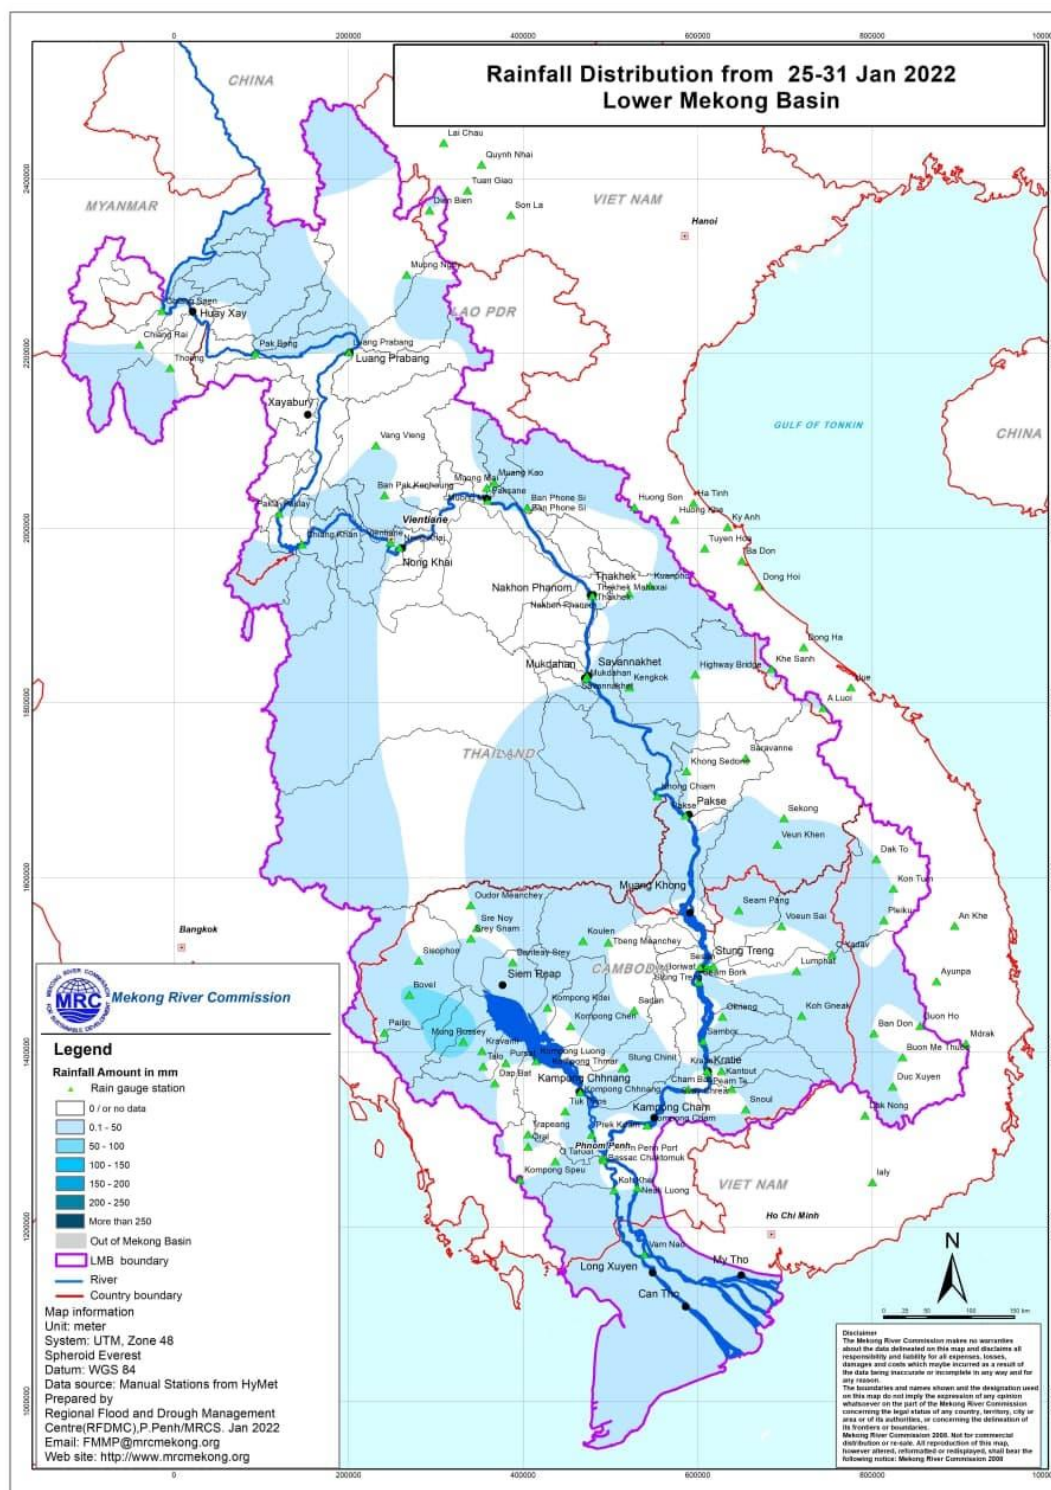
Rainfall Distribution from 25-31 Jan 2022
Lower Mekong Basin

0
200000
400000
600000
800000
1000000

2400000
2200000
2000000
1800000
1600000
1400000
1200000
1000000

CHINA
MYANMAR
VIET NAM
LAO PDR
GULF OF TONKIN
CHINA
THAILAND
CAMBODIA
VIET NAM

Hanoi
Bangkok
Ho Chi Minh

Lai Chau
Quynh Nhai
Tuan Giao
Dien Bien
Son La
Muong Ngoi
Chiang Saen
Huay Xay
Chiang Rai
Thoeng
Pak Beng
Luang Prabang
Luang Prabang
Xayabury
Vang Vieng
Ban Pak Kanhoung
Muong Mai
Muang Kao
Paksane
Ban Phone Si
Ban Phone Si
Sakhon Nakhon
Vientiane
Chiang Khan
Vientiane
Nong Khai
Nong Khai
Huong Son
Ha Tinh
Huong Khe
Ky Anh
Tuyen Hoa
Ba Don
Dong Hoi
Nakhon Phanom
Thakhek
Thakhek
Mahaxai
Nakhon Phanom
Mukdahan
Savannakhet
Mukdahan
Kengkok
Savannakhet
Highway Bridge
Dong Ha
Khe Sanh
Hue
A Luoi
Saravanne
Khong Sedone
Khong Chiam
Pakse
Pakse
Sekong
Veun Khen
Dak To
Kon Tum
Pleiku
An Khe
Muang Khong
Seam Pang
Voeun Sai
Stung Treng
Lumphat
Cheadav
Ayunpa
Oudor Meanchey
Sre Noy
Srey Snam
Koulen
Banteay Srey
Tbeng Meanchey
Sisophon
Siem Reap
Stung Treng
Siem Bork
Bovel
Kompong Kdei
Sandan
Chhlong
Koh Gneak
Pailin
Kompong Chen
Moung Russey
Sambor
Krakor
Kratie
Kompong Luong
Kompong Thmar
Stung Chinit
Pursat
Talo
Dap Bat
Kampong Chhnang
Kompong Chhnang
Kantout
Cham Bak
Peam Te
Snoul
Tuk Phos
Kampong Cham
Kompong Cham
Trapeang
Oral
Phnom Penh
Phnom Penh Port
Prek Kdam
O Tanuai
Bassac Chaktomuk
Kompong Speu
Koh Khel
Neak Luong
Ban Don
Buon Ho
Mdrak
Buon Me Thuot
Duc Xuyen
Dak Nong
Ialy
Vam Nao
Long Xuyen
My Tho
Can Tho

Mekong River Commission

Legend
Rainfall Amount in mm
Rain gauge station
0 / or no data
0.1 - 50
50 - 100
100 - 150
150 - 200
200 - 250
More than 250
Out of Mekong Basin
LMB boundary
River
Country boundary
Map information
Unit: meter
System: UTM, Zone 48
Spheroid Everest
Datum: WGS 84
Data source: Manual Stations from HyMet
Prepared by
Regional Flood and Drough Management Centre(RFDMC),P.Penh/MRCS. Jan 2022
Email: FMMP@mrcmekong.org
Web site: http://www.mrcmekong.org

N
0 25 50 100 150 km

Disclaimer
The Mekong River Commission makes no warranties about the data delineated on this map and disclaims all responsibility and liability for all expenses, losses, damages and costs which maybe incurred as a result of the data being inaccurate or incomplete in any way and for any reason.
The boundaries and names shown and the designation used on this map do not imply the expression of any opinion whatsoever on the part of the Mekong River Commission concerning the legal status of any country, territory, city or area or of its authorities, or concerning the delineation of its frontiers or boundaries.
Mekong River Commission 2008. Not for commercial distribution or re-sale. All reproduction of this map, however altered, reformatted or redisplayed, shall bear the following notice: Mekong River Commission 2008